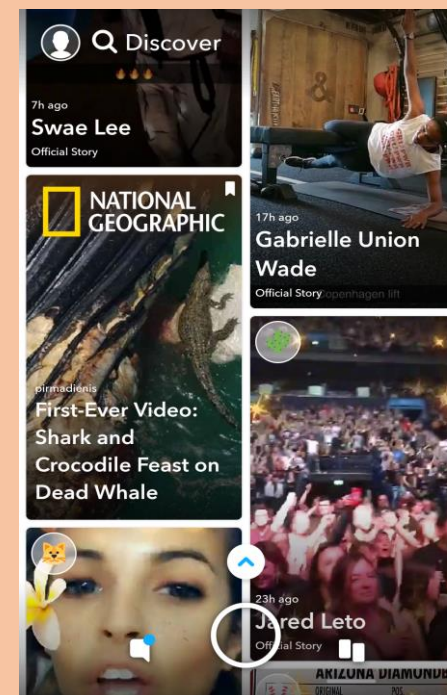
Discover

7h ago
Swae Lee
Official Story

17h ago
Gabrielle Union Wade
Official Story Copenhagen lift

NATIONAL GEOGRAPHIC

pirmadienis
First-Ever Video: Shark and Crocodile Feast on Dead Whale

23h ago
Jared Leto
Official Story

ARIZONA DIAMOND